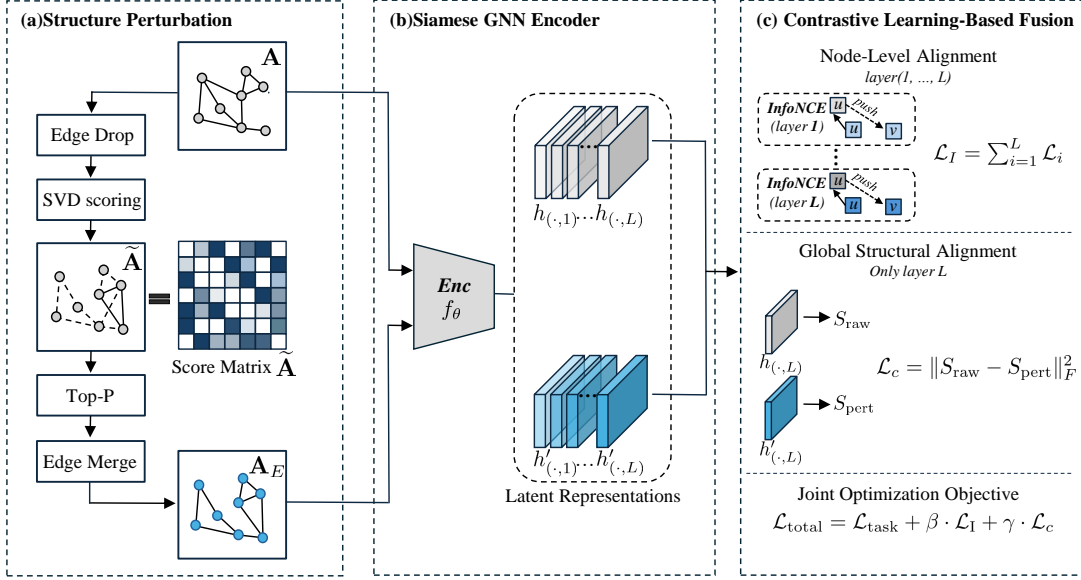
(a)Structure Perturbation

$\mathbf{A}$

Edge Drop

SVD scoring

$\widetilde{\mathbf{A}}$

Score Matrix $\widetilde{\mathbf{A}}$

Top-P

Edge Merge

$\mathbf{A}_E$

(b)Siamese GNN Encoder

*Enc* $f_\theta$

$h_{(\cdot,1)} \cdots h_{(\cdot,L)}$

$h'_{(\cdot,1)} \cdots h'_{(\cdot,L)}$

Latent Representations

(c) Contrastive Learning-Based Fusion

Node-Level Alignment

*layer(1, ..., L)*

*InfoNCE* (*layer* **1**) $u$ push $u$ $v$

*InfoNCE* (*layer* **L**) $u$ push $u$ $v$

$\mathcal{L}_I = \sum_{i=1}^{L} \mathcal{L}_i$

Global Structural Alignment

*Only layer L*

$h_{(\cdot,L)}$ $S_{\text{raw}}$

$h'_{(\cdot,L)}$ $S_{\text{pert}}$

$\mathcal{L}_c = \|S_{\text{raw}} - S_{\text{pert}}\|_F^2$

Joint Optimization Objective

$\mathcal{L}_{\text{total}} = \mathcal{L}_{\text{task}} + \beta \cdot \mathcal{L}_{\text{I}} + \gamma \cdot \mathcal{L}_c$